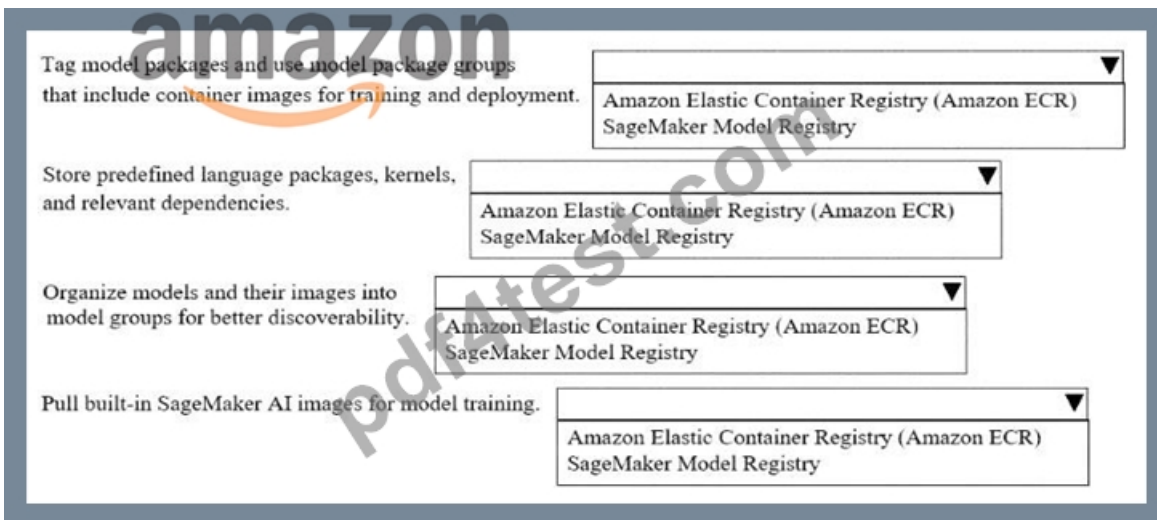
amazon

Tag model packages and use model package groups that include container images for training and deployment.

Amazon Elastic Container Registry (Amazon ECR)
SageMaker Model Registry

Store predefined language packages, kernels, and relevant dependencies.

Amazon Elastic Container Registry (Amazon ECR)
SageMaker Model Registry

Organize models and their images into model groups for better discoverability.

Amazon Elastic Container Registry (Amazon ECR)
SageMaker Model Registry

Pull built-in SageMaker AI images for model training.

Amazon Elastic Container Registry (Amazon ECR)
SageMaker Model Registry

pdf4test.com